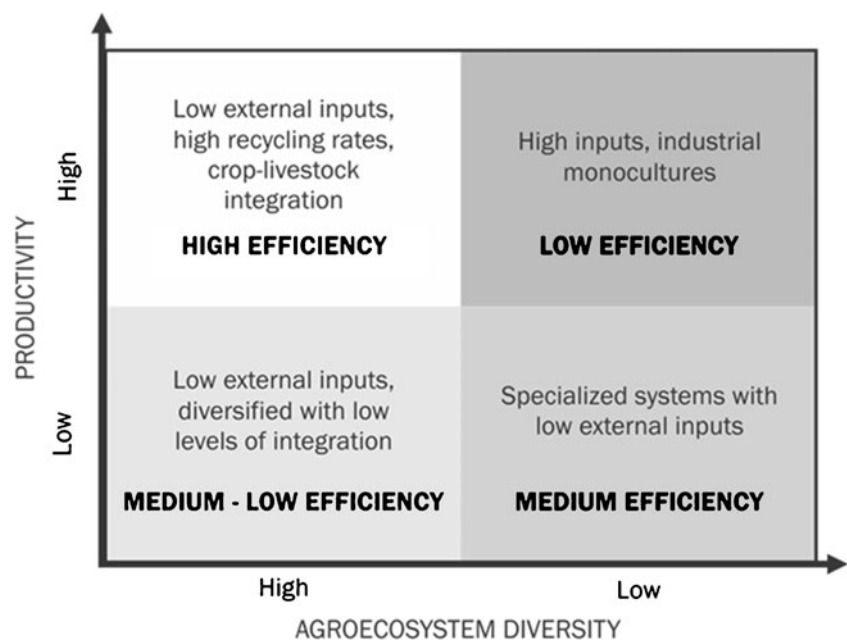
PRODUCTIVITY

High

Low

Low external inputs, high recycling rates, crop-livestock integration

HIGH EFFICIENCY

High inputs, industrial monocultures

LOW EFFICIENCY

Low external inputs, diversified with low levels of integration

MEDIUM - LOW EFFICIENCY

Specialized systems with low external inputs

MEDIUM EFFICIENCY

High

Low

AGROECOSYSTEM DIVERSITY